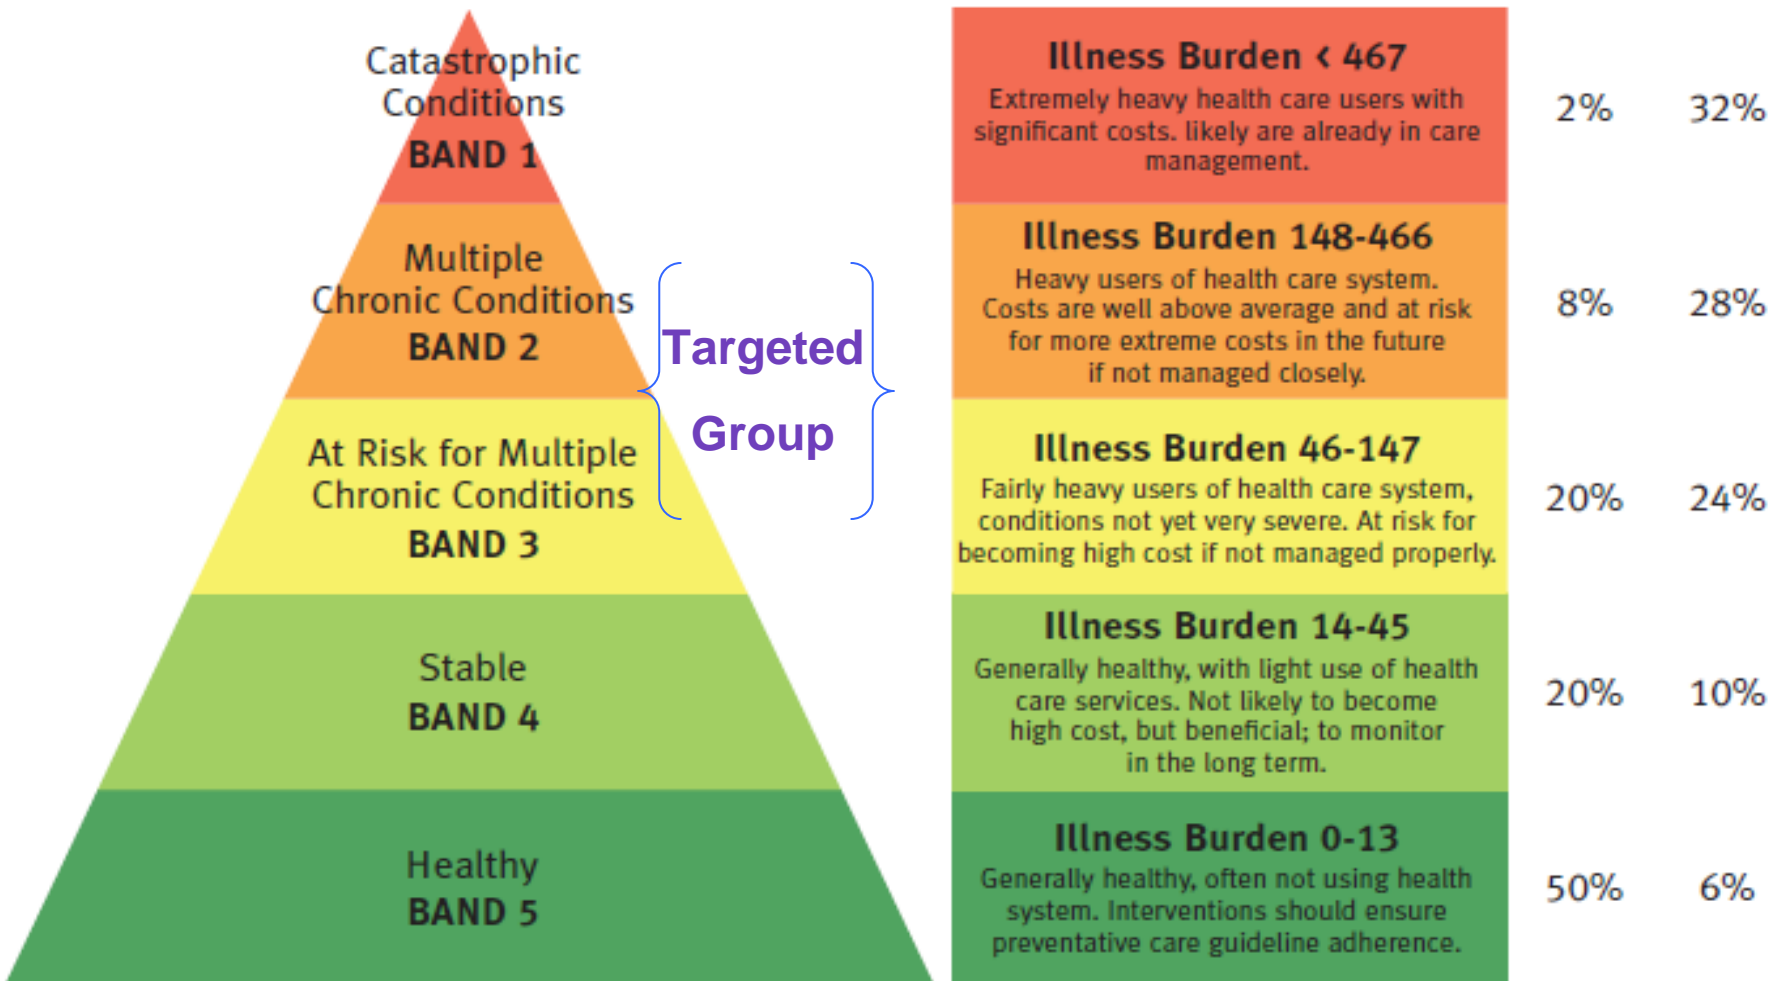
Catastrophic Conditions
BAND 1

Multiple Chronic Conditions
BAND 2

At Risk for Multiple Chronic Conditions
BAND 3

Stable
BAND 4

Healthy
BAND 5

Targeted Group

Illness Burden < 467
Extremely heavy health care users with significant costs. likely are already in care management.

2% 32%

Illness Burden 148-466
Heavy users of health care system. Costs are well above average and at risk for more extreme costs in the future if not managed closely.

8% 28%

Illness Burden 46-147
Fairly heavy users of health care system, conditions not yet very severe. At risk for becoming high cost if not managed properly.

20% 24%

Illness Burden 14-45
Generally healthy, with light use of health care services. Not likely to become high cost, but beneficial; to monitor in the long term.

20% 10%

Illness Burden 0-13
Generally healthy, often not using health system. Interventions should ensure preventative care guideline adherence.

50% 6%